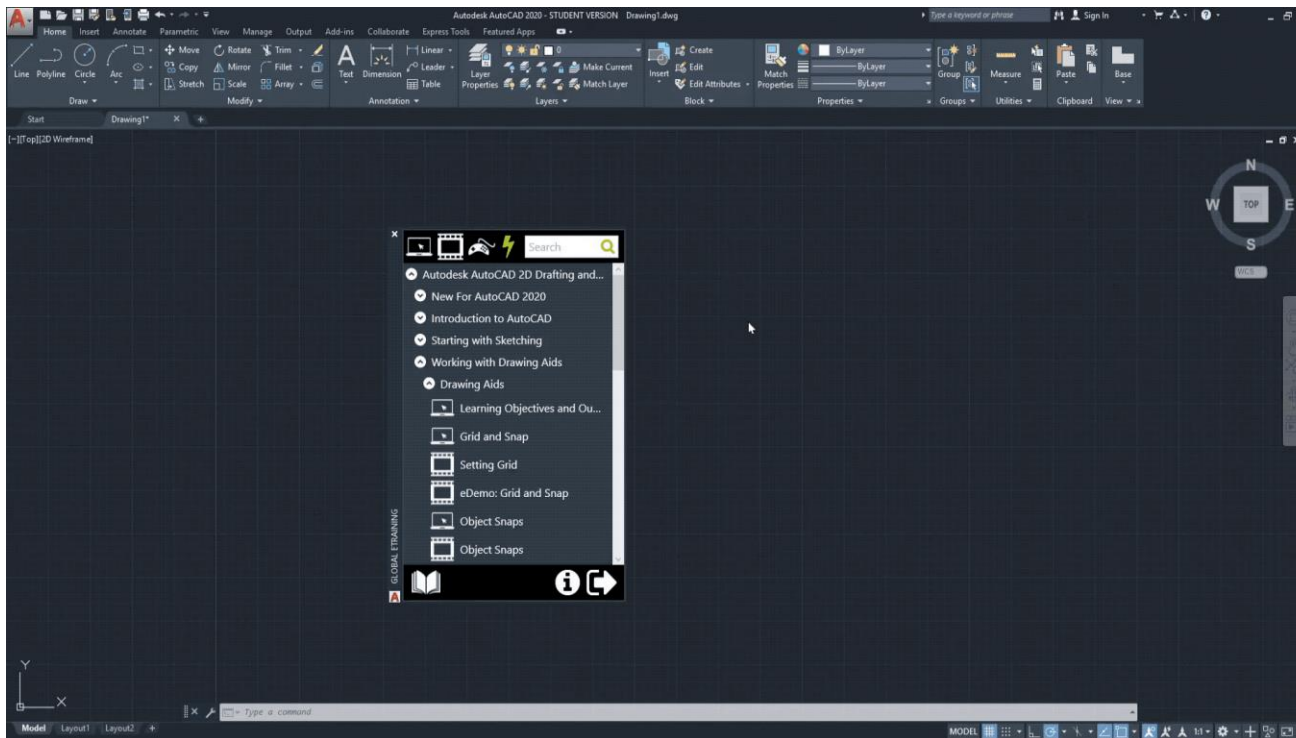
Autodesk AutoCAD 2020 - STUDENT VERSION Drawing1.dwg

Type a keyword or phrase

Sign In

Home Insert Annotate Parametric View Manage Output Add-ins Collaborate Express Tools Featured Apps

Line Polyline Circle Arc

Draw

Move Rotate Trim Copy Mirror Fillet Stretch Scale Array

Modify

Text Dimension Linear Leader Table

Annotation

Layer Properties Make Current Match Layer

Layers

Insert Create Edit Edit Attributes

Block

Match Properties ByLayer ByLayer ByLayer

Properties

Group

Groups

Measure

Utilities

Paste

Clipboard

Base

View

Start Drawing1*

[-][Top][2D Wireframe]

N W TOP E S

WCS

Search

Autodesk AutoCAD 2D Drafting and...

New For AutoCAD 2020

Introduction to AutoCAD

Starting with Sketching

Working with Drawing Aids

Drawing Aids

Learning Objectives and Ou...

Grid and Snap

Setting Grid

eDemo: Grid and Snap

Object Snaps

Object Snaps

GLOBAL ETRAINING

Y

X

Type a command

Model Layout1 Layout2

MODEL